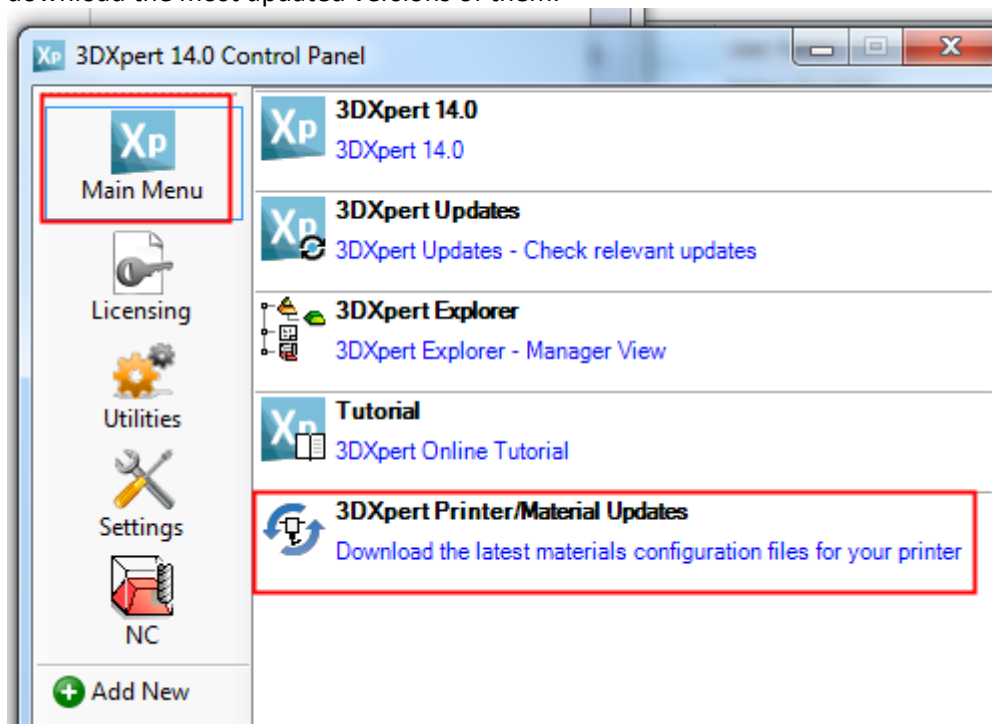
3DXpert 14.0 Control Panel

Xp
Main Menu

Licensing

Utilities

Settings

NC

Add New

3DXpert 14.0
3DXpert 14.0

3DXpert Updates
3DXpert Updates - Check relevant updates

3DXpert Explorer
3DXpert Explorer - Manager View

Tutorial
3DXpert Online Tutorial

3DXpert Printer/Material Updates
Download the latest materials configuration files for your printer